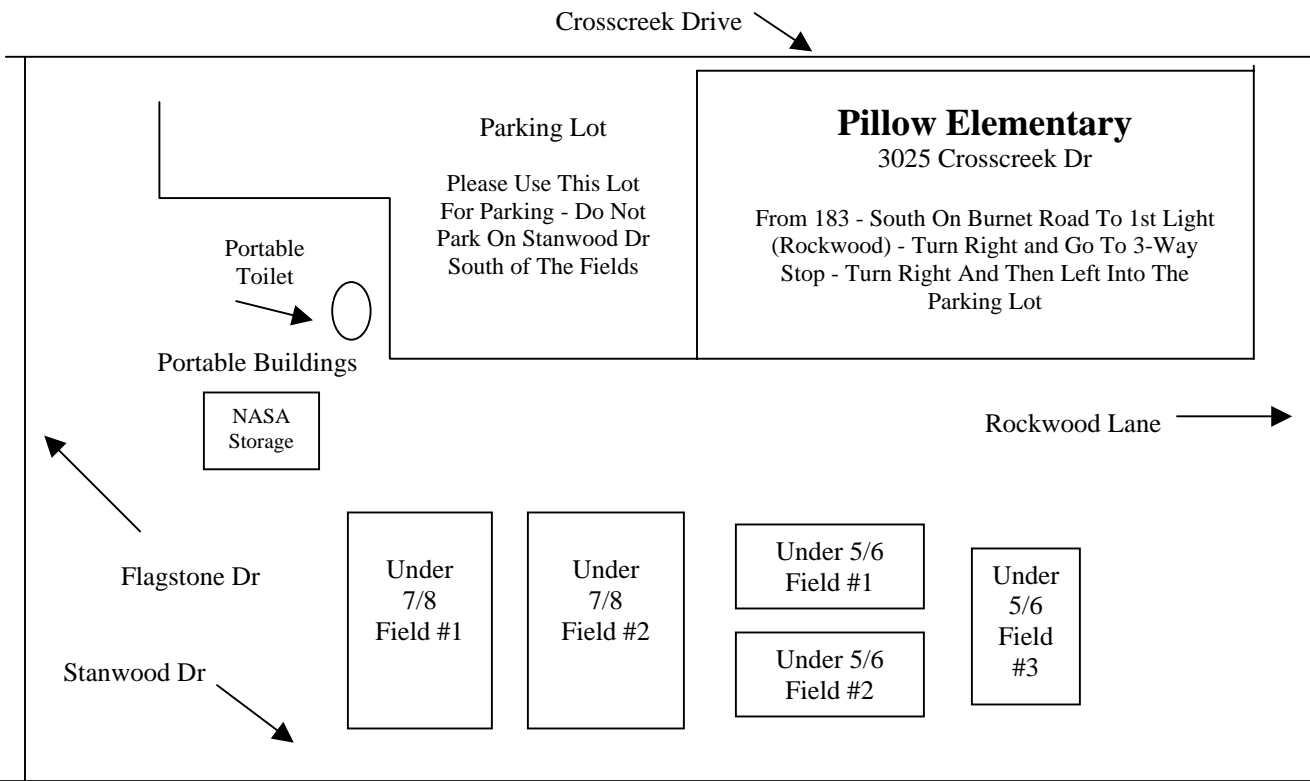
Crosscreek Drive

Parking Lot

Please Use This Lot For Parking - Do Not Park On Stanwood Dr South of The Fields

**Pillow Elementary**
3025 Crosscreek Dr

From 183 - South On Burnet Road To 1st Light (Rockwood) - Turn Right and Go To 3-Way Stop - Turn Right And Then Left Into The Parking Lot

Portable Toilet

Portable Buildings

NASA Storage

Rockwood Lane

Flagstone Dr

Under 7/8 Field #1

Under 7/8 Field #2

Under 5/6 Field #1

Under 5/6 Field #2

Under 5/6 Field #3

Stanwood Dr